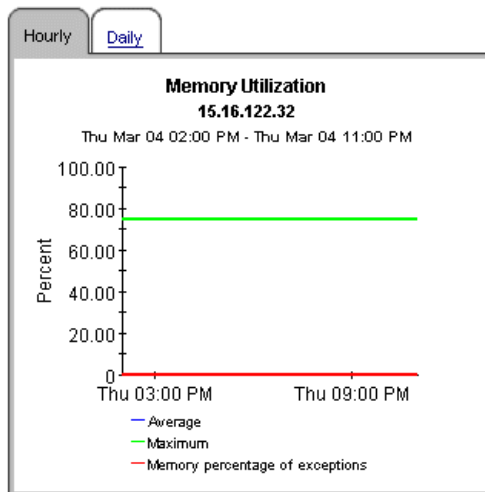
Hourly
Daily

Memory Utilization
15.16.122.32
Thu Mar 04 02:00 PM - Thu Mar 04 11:00 PM

100.00
80.00
60.00
40.00
20.00
0
Percent

Thu 03:00 PM
Thu 09:00 PM

Average
Maximum
Memory percentage of exceptions